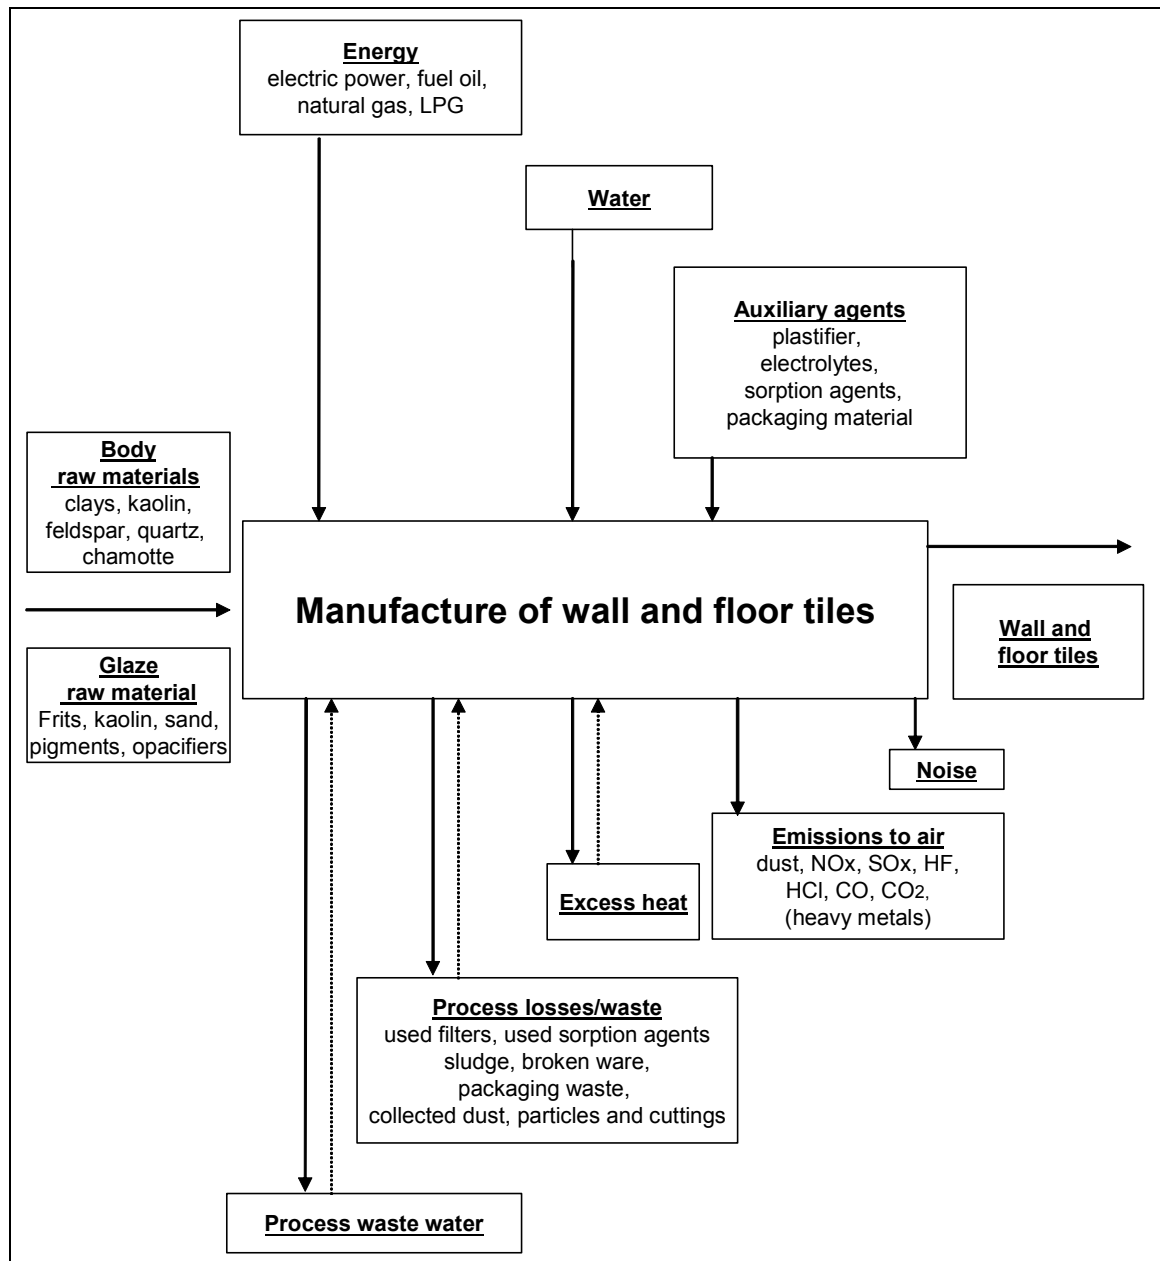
Energy
electric power, fuel oil, natural gas, LPG

Water

Auxiliary agents
plastifier, electrolytes, sorption agents, packaging material

Body raw materials
clays, kaolin, feldspar, quartz, chamotte

Manufacture of wall and floor tiles

Wall and floor tiles

Glaze raw material
Frits, kaolin, sand, pigments, opacifiers

Noise

Emissions to air
dust, NOx, SOx, HF, HCl, CO, $CO_2$, (heavy metals)

Excess heat

Process losses/waste
used filters, used sorption agents sludge, broken ware, packaging waste, collected dust, particles and cuttings

Process waste water